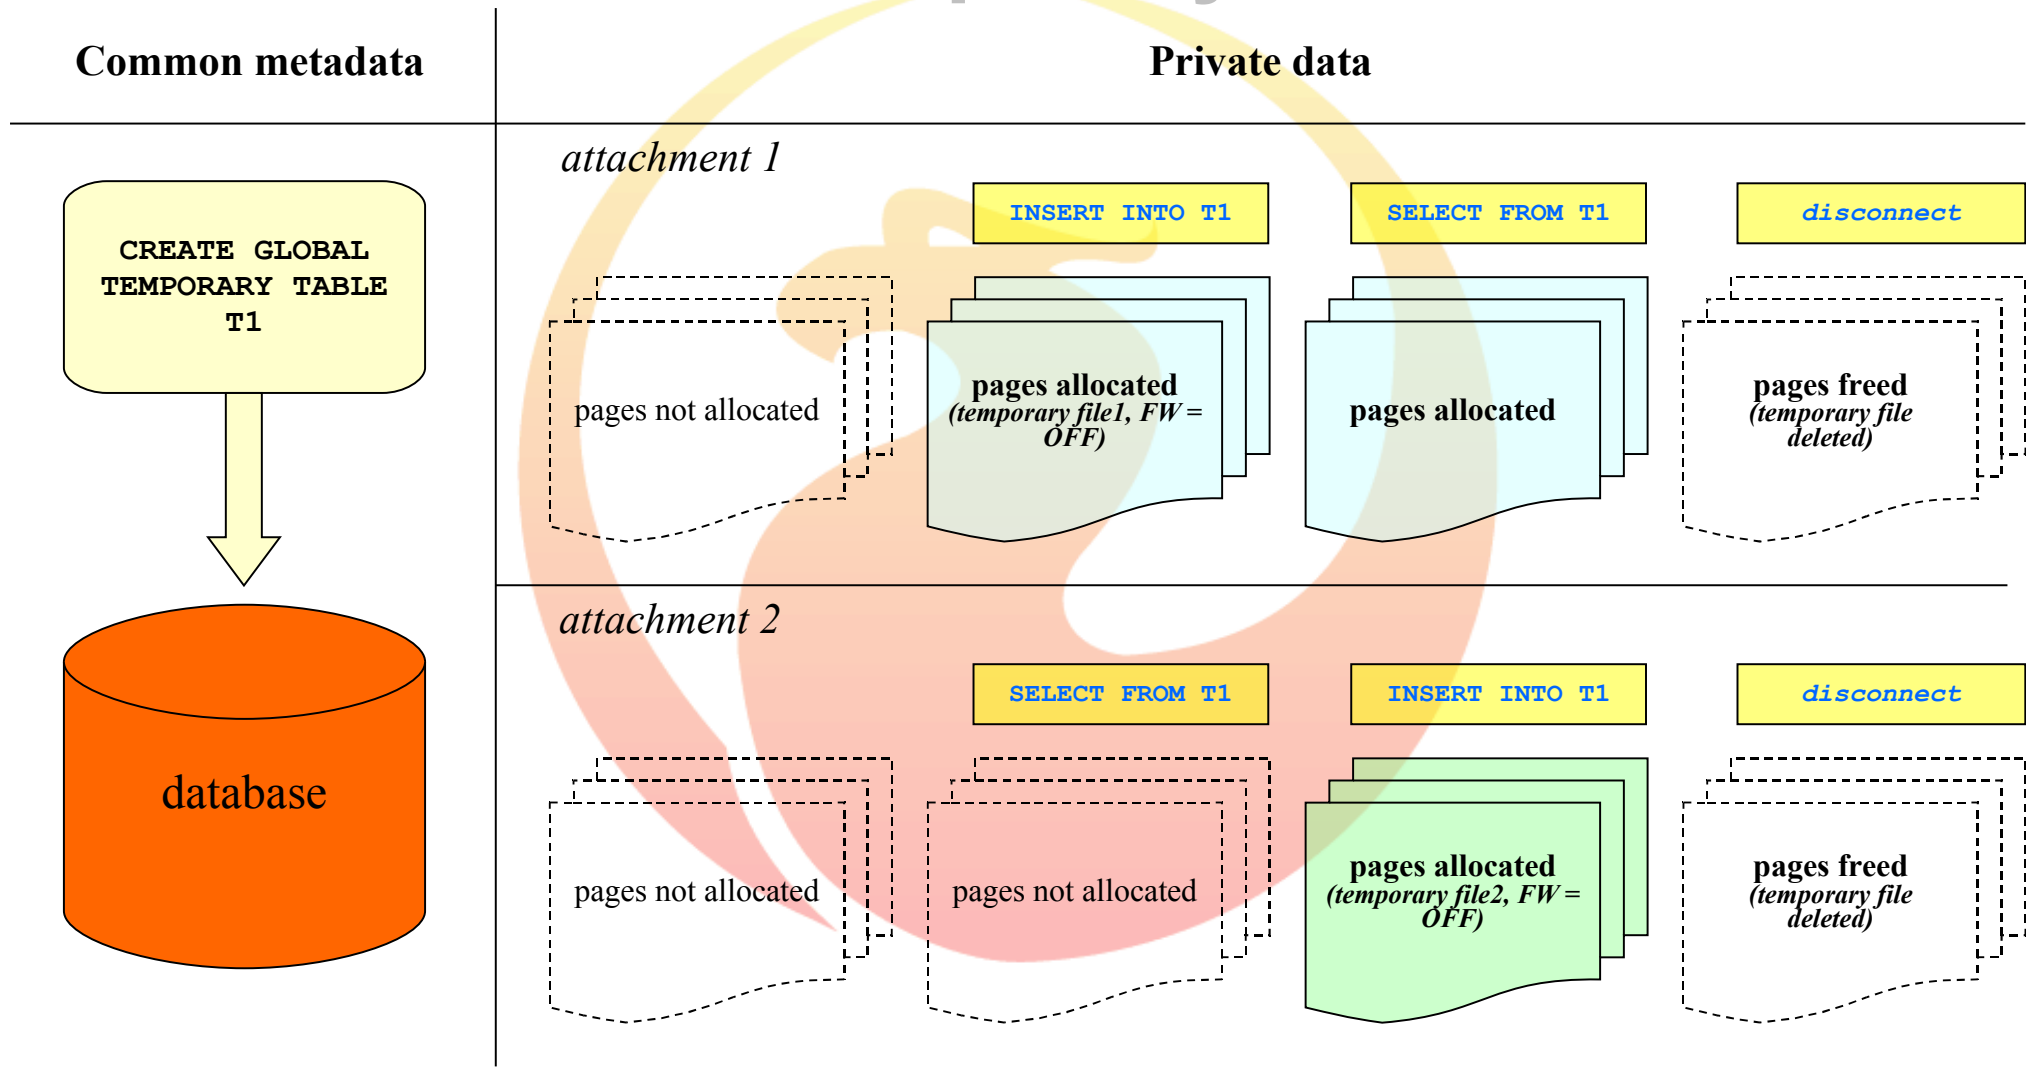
Common metadata

Private data

CREATE GLOBAL TEMPORARY TABLE T1

database

attachment 1

INSERT INTO T1

SELECT FROM T1

disconnect

pages not allocated

pages allocated
(temporary file1, FW = OFF)

pages allocated

pages freed
(temporary file deleted)

attachment 2

SELECT FROM T1

INSERT INTO T1

disconnect

pages not allocated

pages not allocated

pages allocated
(temporary file2, FW = OFF)

pages freed
(temporary file deleted)